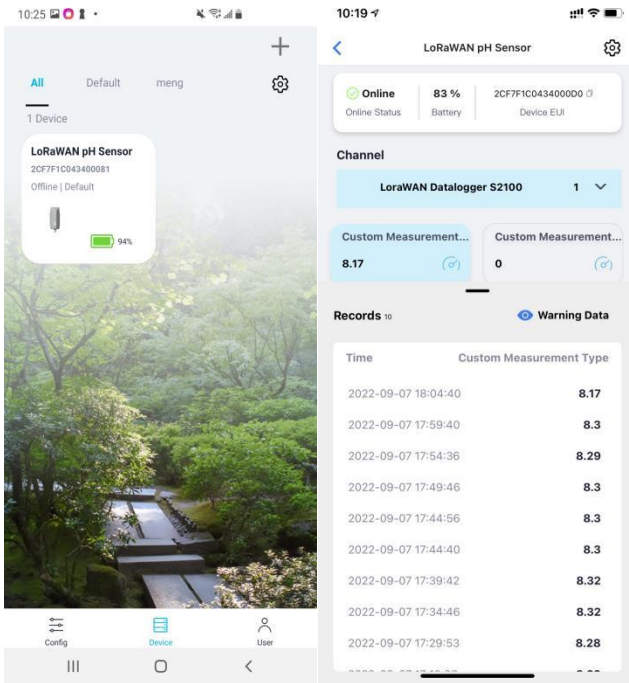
10:25

All Default meng

1 Device

LoRaWAN pH Sensor
2CF7F1C043400081
Offline | Default
94%

Config Device User

10:19

LoRaWAN pH Sensor

Online
Online Status
83 %
Battery
2CF7F1C0434000D0
Device EUI

Channel

LoraWAN Datalogger S2100 1

Custom Measurement...
8.17
Custom Measurement...
0

Records 10 Warning Data

| Time | Custom Measurement Type |
|---|---|
| 2022-09-07 18:04:40 | 8.17 |
| 2022-09-07 17:59:40 | 8.3 |
| 2022-09-07 17:54:36 | 8.29 |
| 2022-09-07 17:49:46 | 8.3 |
| 2022-09-07 17:44:56 | 8.3 |
| 2022-09-07 17:44:40 | 8.3 |
| 2022-09-07 17:39:42 | 8.32 |
| 2022-09-07 17:34:46 | 8.32 |
| 2022-09-07 17:29:53 | 8.28 |
| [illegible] | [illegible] |